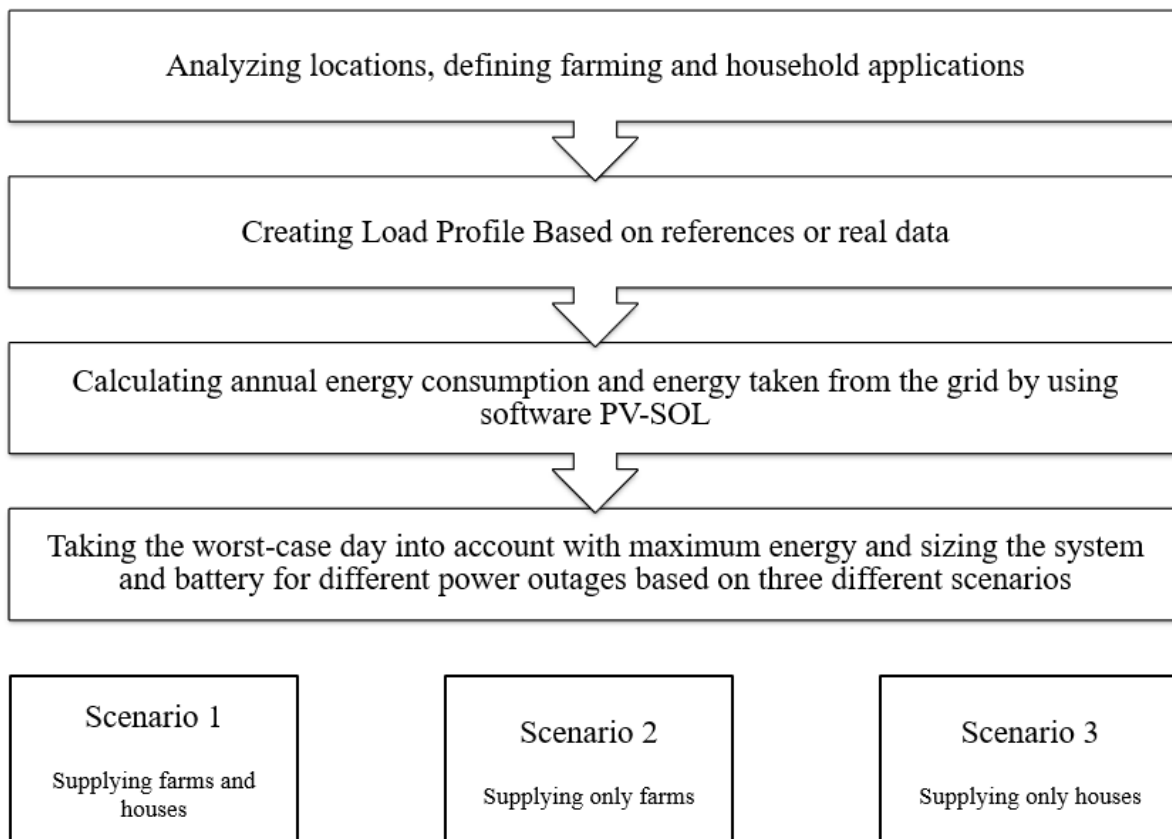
Analyzing locations, defining farming and household applications

Creating Load Profile Based on references or real data

Calculating annual energy consumption and energy taken from the grid by using software PV-SOL

Taking the worst-case day into account with maximum energy and sizing the system and battery for different power outages based on three different scenarios

Scenario 1

Supplying farms and houses

Scenario 2

Supplying only farms

Scenario 3

Supplying only houses